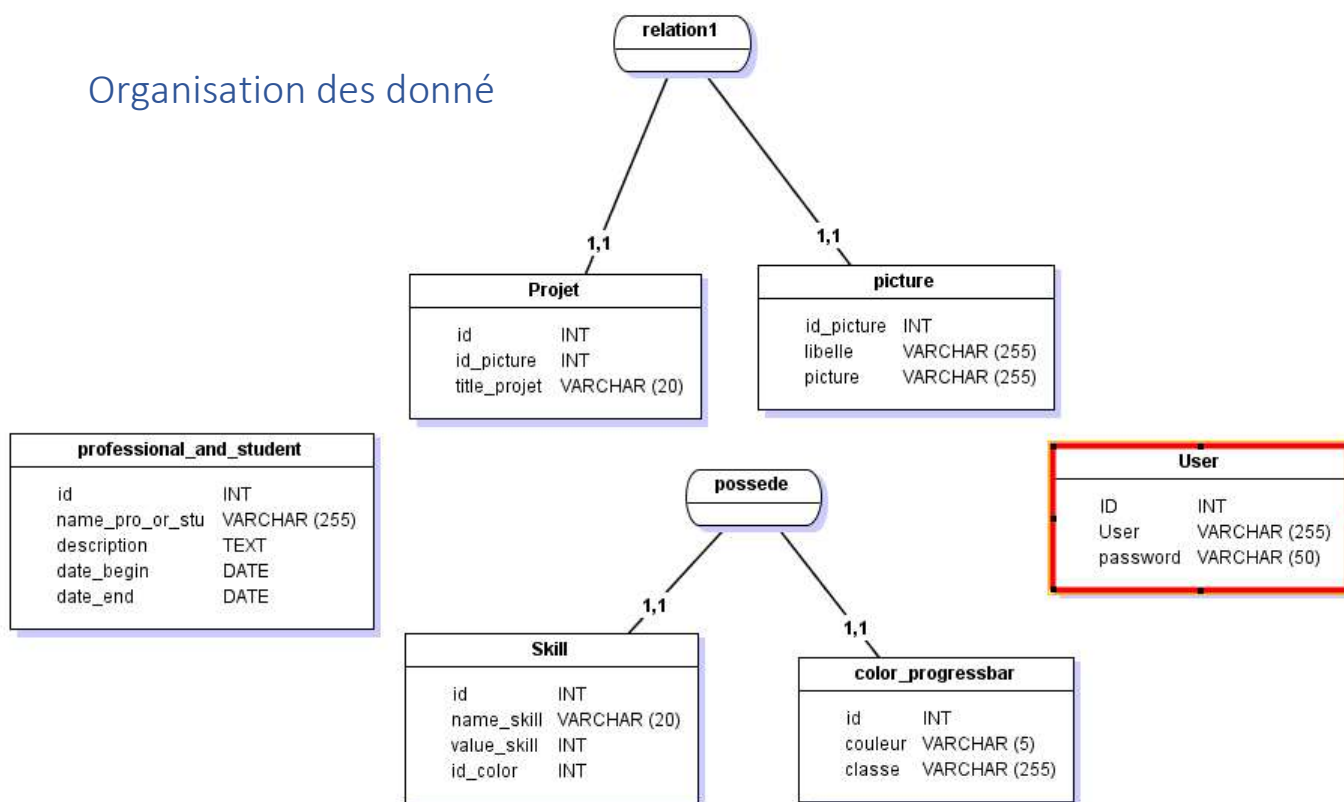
Organisation des donné

relation1

1,1

1,1

| Projet | |
|---|---|
| id | INT |
| id_picture | INT |
| title_projet | VARCHAR (20) |

| picture | |
|---|---|
| id_picture | INT |
| libelle | VARCHAR (255) |
| picture | VARCHAR (255) |

| professional_and_student | |
|---|---|
| id | INT |
| name_pro_or_stu | VARCHAR (255) |
| description | TEXT |
| date_begin | DATE |
| date_end | DATE |

possede

| User | |
|---|---|
| ID | INT |
| User | VARCHAR (255) |
| password | VARCHAR (50) |

1,1

1,1

| Skill | |
|---|---|
| id | INT |
| name_skill | VARCHAR (20) |
| value_skill | INT |
| id_color | INT |

| color_progressbar | |
|---|---|
| id | INT |
| couleur | VARCHAR (5) |
| classe | VARCHAR (255) |